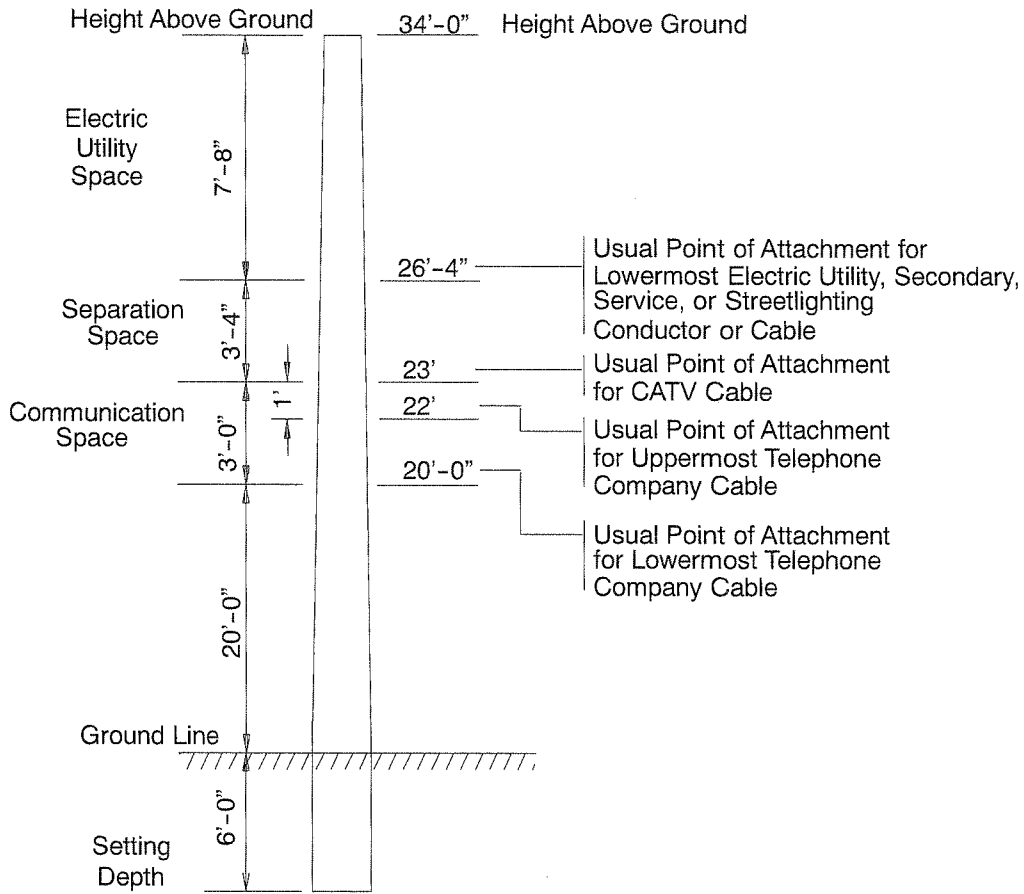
Height Above Ground

34'-0" Height Above Ground

Electric Utility Space

7'-8"

26'-4"

Usual Point of Attachment for Lowermost Electric Utility, Secondary, Service, or Streetlighting Conductor or Cable

Separation Space

3'-4"

23'

Usual Point of Attachment for CATV Cable

Communication Space

1'

22'

Usual Point of Attachment for Uppermost Telephone Company Cable

3'-0"

20'-0"

Usual Point of Attachment for Lowermost Telephone Company Cable

20'-0"

Ground Line

6'-0"

Setting Depth